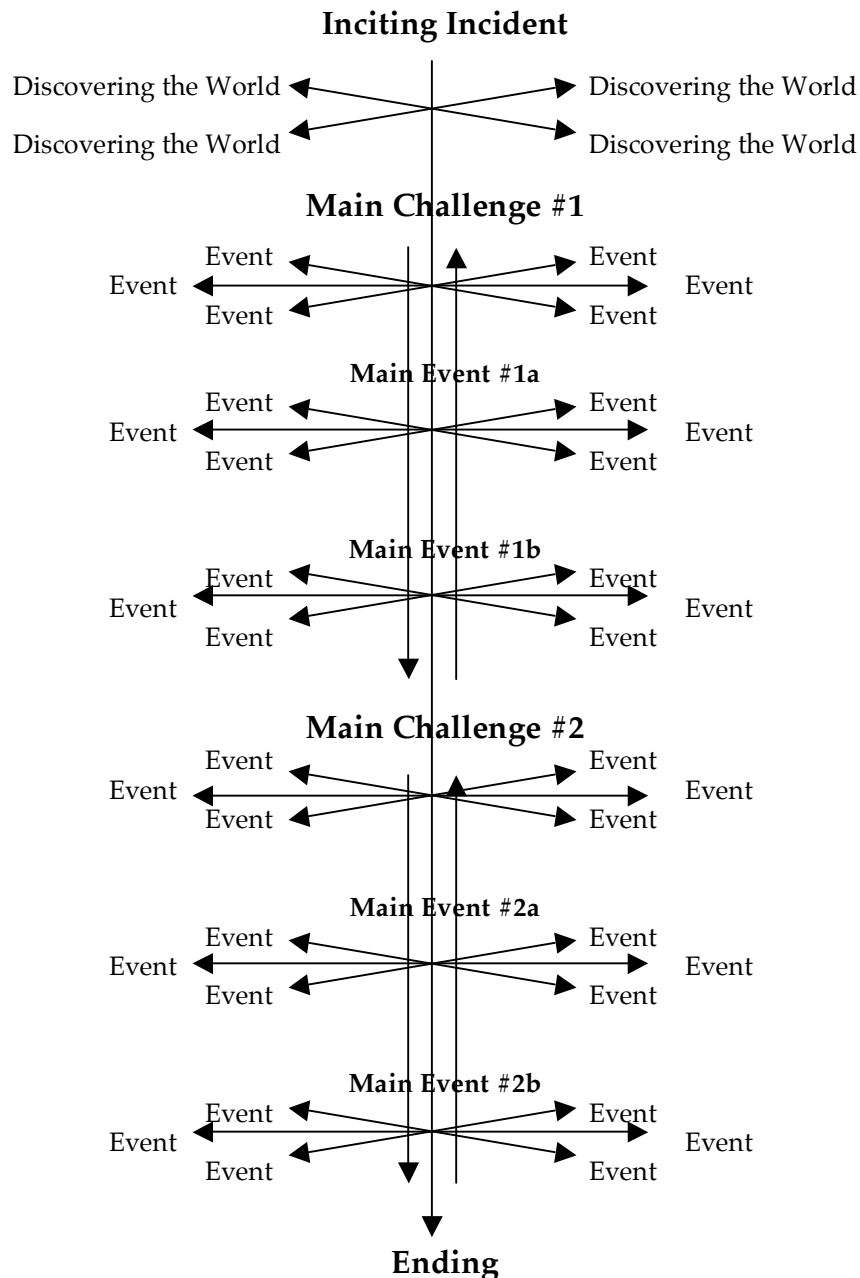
Inciting Incident

Discovering the World
Discovering the World
Discovering the World
Discovering the World

Main Challenge #1

Event
Event
Event
Event
Event
Event

Main Event #1a

Event
Event
Event
Event
Event
Event

Main Event #1b

Event
Event
Event
Event
Event
Event

Main Challenge #2

Event
Event
Event
Event
Event
Event

Main Event #2a

Event
Event
Event
Event
Event
Event

Main Event #2b

Event
Event
Event
Event
Event
Event

Ending